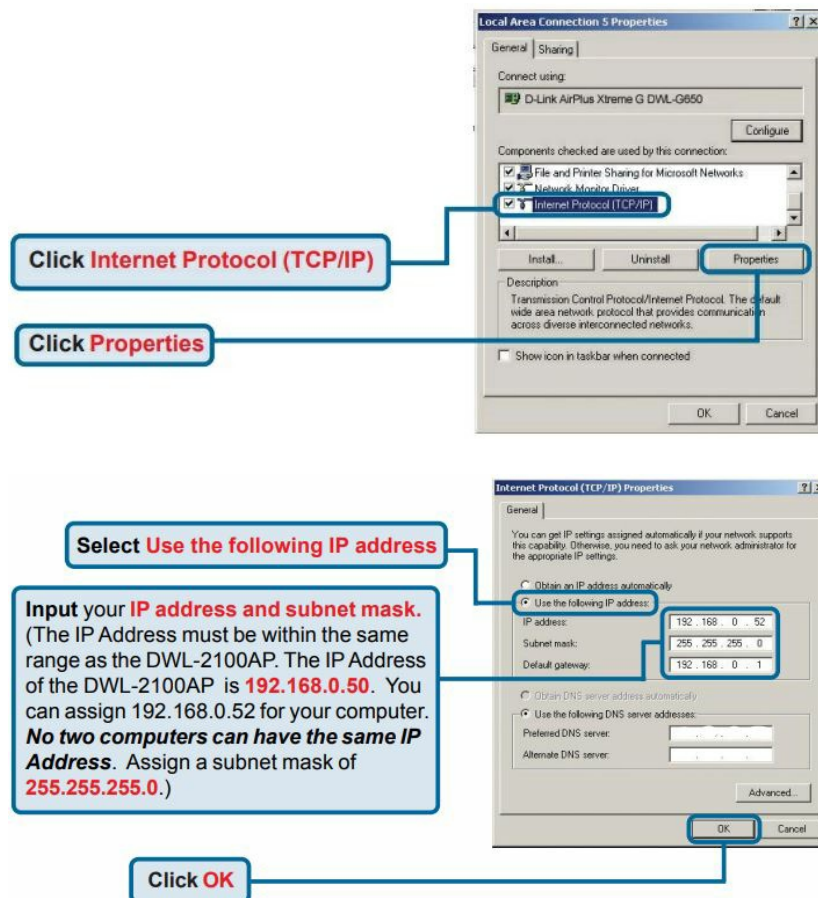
Local Area Connection 5 Properties ? X

General | Sharing

Connect using:

D-Link AirPlus Xtreme G DWL-G650

Configure

Components checked are used by this connection:

File and Printer Sharing for Microsoft Networks

Network Monitor Driver

Internet Protocol (TCP/IP)

Click Internet Protocol (TCP/IP)

Install... Uninstall Properties

Description

Transmission Control Protocol/Internet Protocol. The default wide area network protocol that provides communication across diverse interconnected networks.

Click Properties

Show icon in taskbar when connected

OK Cancel

Internet Protocol (TCP/IP) Properties ? X

General

You can get IP settings assigned automatically if your network supports this capability. Otherwise, you need to ask your network administrator for the appropriate IP settings.

Select Use the following IP address

Obtain an IP address automatically

Use the following IP address:

IP address: 192 . 168 . 0 . 52

Subnet mask: 255 . 255 . 255 . 0

Default gateway: 192 . 168 . 0 . 1

Obtain DNS server address automatically

Use the following DNS server addresses:

Preferred DNS server:

Alternate DNS server:

Advanced...

OK Cancel

Input your IP address and subnet mask. (The IP Address must be within the same range as the DWL-2100AP. The IP Address of the DWL-2100AP is 192.168.0.50. You can assign 192.168.0.52 for your computer. No two computers can have the same IP Address. Assign a subnet mask of 255.255.255.0.)

Click OK